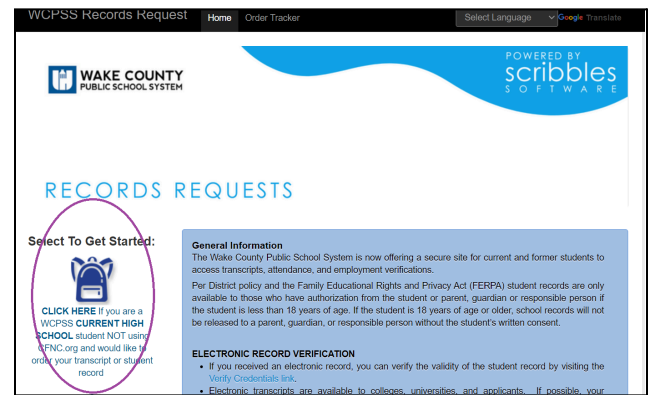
WCPSS Records Request

Home Order Tracker

Select Language Google Translate

WAKE COUNTY PUBLIC SCHOOL SYSTEM

POWERED BY scribbles SOFTWARE

RECORDS REQUESTS

Select To Get Started:

CLICK HERE If you are a WCPSS CURRENT HIGH SCHOOL student NOT using CFNC.org and would like to order your transcript or student record

General Information

The Wake County Public School System is now offering a secure site for current and former students to access transcripts, attendance, and employment verifications.

Per District policy and the Family Educational Rights and Privacy Act (FERPA) student records are only available to those who have authorization from the student or parent, guardian or responsible person if the student is less than 18 years of age. If the student is 18 years of age or older, school records will not be released to a parent, guardian, or responsible person without the student's written consent.

ELECTRONIC RECORD VERIFICATION

• If you received an electronic record, you can verify the validity of the student record by visiting the Verify Credentials link.

• Electronic transcripts are available to colleges, universities, and applicants. If possible, your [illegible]